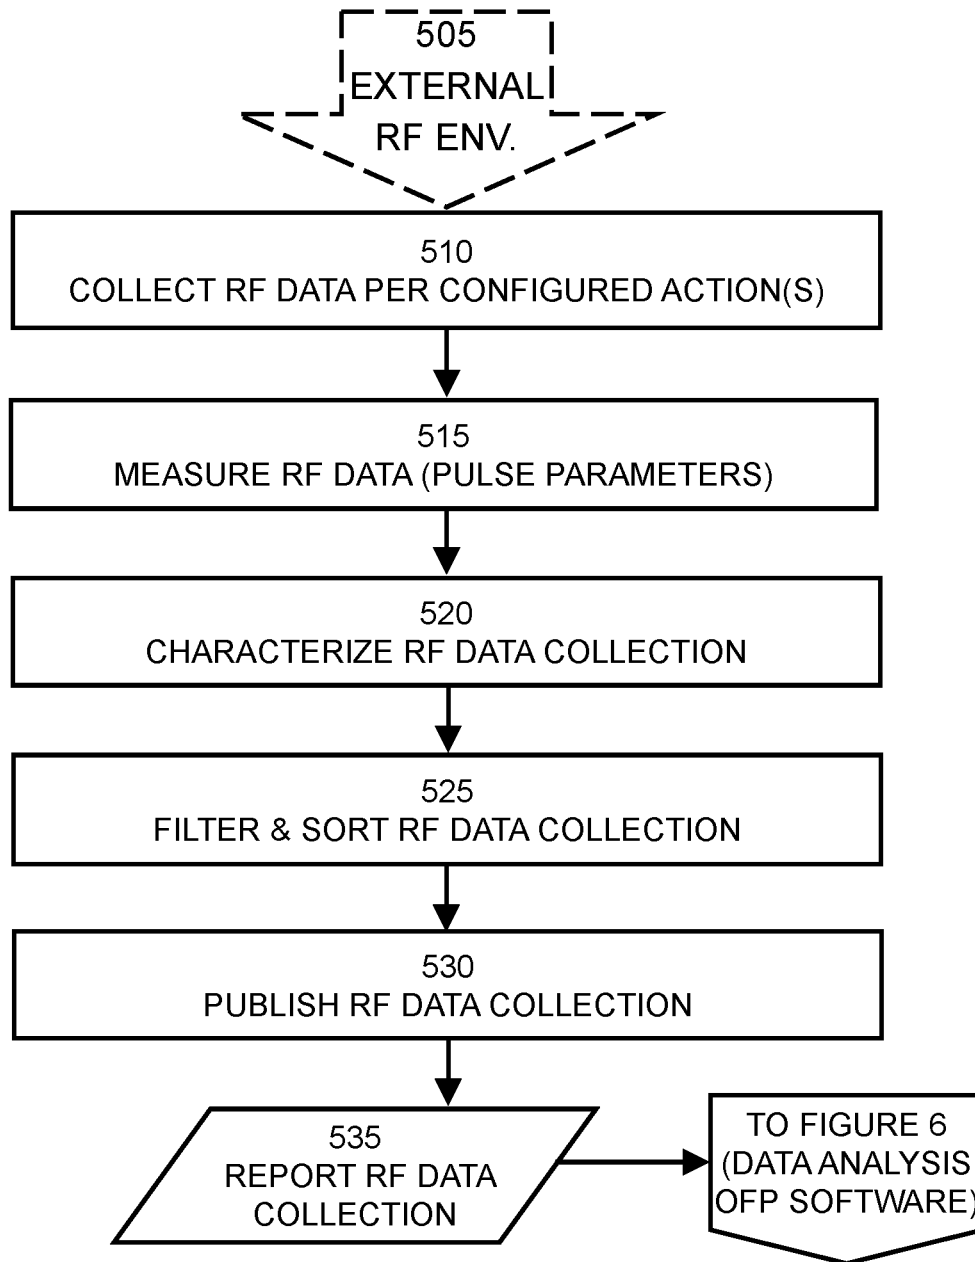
505
EXTERNAL
RF ENV.

510
COLLECT RF DATA PER CONFIGURED ACTION(S)

515
MEASURE RF DATA (PULSE PARAMETERS)

520
CHARACTERIZE RF DATA COLLECTION

525
FILTER & SORT RF DATA COLLECTION

530
PUBLISH RF DATA COLLECTION

535
REPORT RF DATA
COLLECTION

TO FIGURE 6
(DATA ANALYSIS
OFP SOFTWARE)